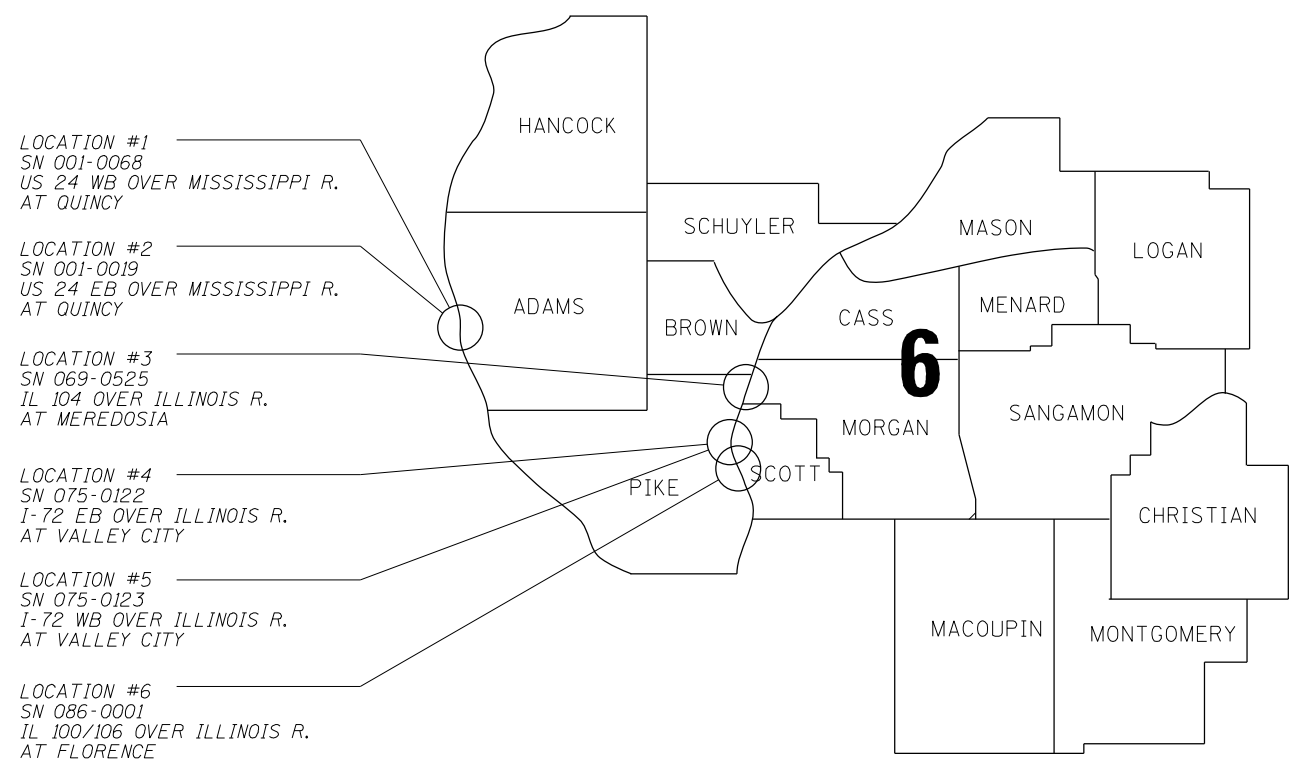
LOCATION #1
SN 001-0068
US 24 WB OVER MISSISSIPPI R.
AT QUINCY

LOCATION #2
SN 001-0019
US 24 EB OVER MISSISSIPPI R.
AT QUINCY

LOCATION #3
SN 069-0525
IL 104 OVER ILLINOIS R.
AT MEREDOSIA

LOCATION #4
SN 075-0122
I-72 EB OVER ILLINOIS R.
AT VALLEY CITY

LOCATION #5
SN 075-0123
I-72 WB OVER ILLINOIS R.
AT VALLEY CITY

LOCATION #6
SN 086-0001
IL 100/106 OVER ILLINOIS R.
AT FLORENCE

HANCOCK
SCHUYLER
MASON
LOGAN
ADAMS
MENARD
BROWN
CASS
6
SANGAMON
MORGAN
PIKE
SCOTT
CHRISTIAN
MACOUPIN
MONTGOMERY